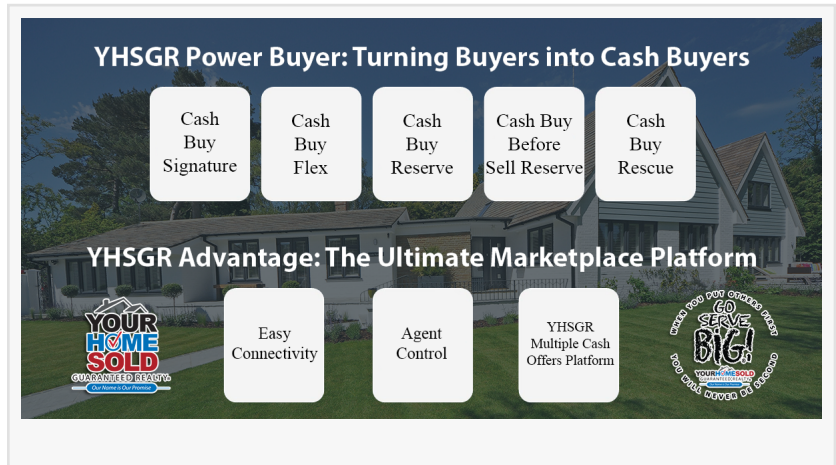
YHSGR Power Buyer: Turning Buyers into Cash Buyers

Cash Buy Signature

Cash Buy Flex

Cash Buy Reserve

Cash Buy Before Sell Reserve

Cash Buy Rescue

YHSGR Advantage: The Ultimate Marketplace Platform

YOUR HOME SOLD GUARANTEED REALTY Our Name is Our Promise

Easy Connectivity

Agent Control

YHSGR Multiple Cash Offers Platform

WHEN YOU PUT OTHERS FIRST GO SERVE BIG! YOUR HOME SOLD GUARANTEED REALTY YOU WILL NEVER BE SECOND